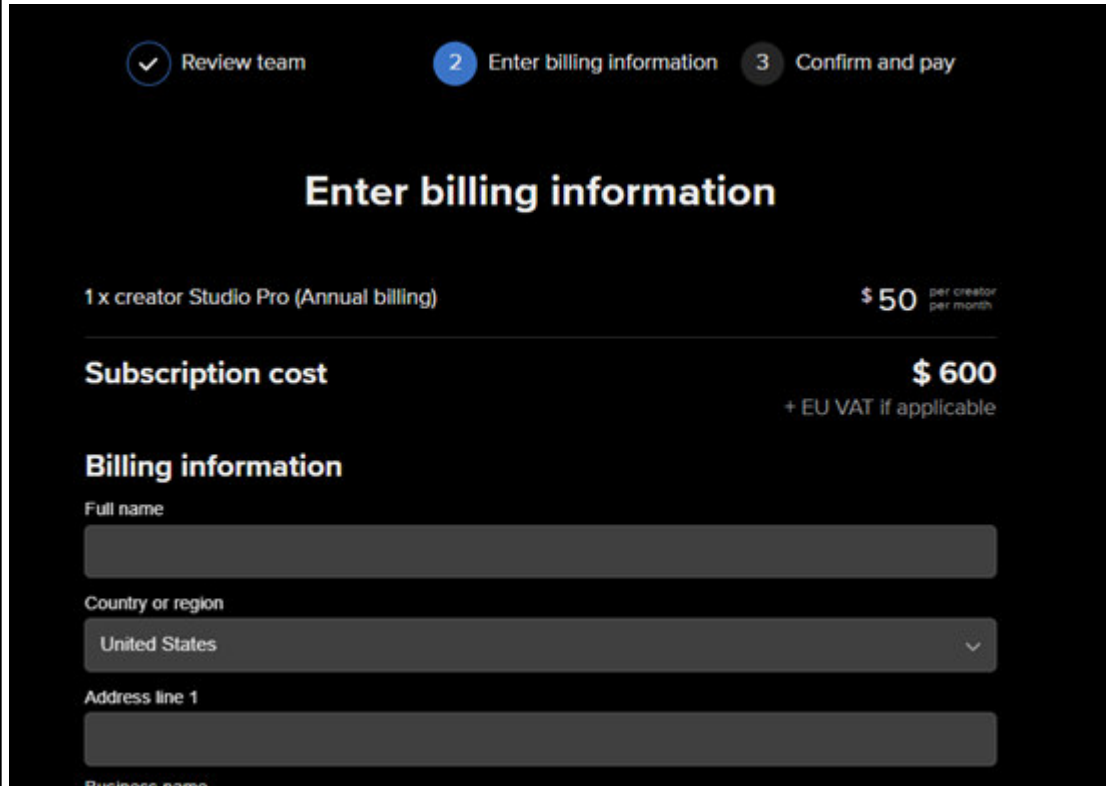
Review team

2 Enter billing information

3 Confirm and pay

Enter billing information

1 x creator Studio Pro (Annual billing)

$ 50 per creator per month

Subscription cost

$ 600

+ EU VAT if applicable

Billing information

Full name

Country or region

United States

Address line 1

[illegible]